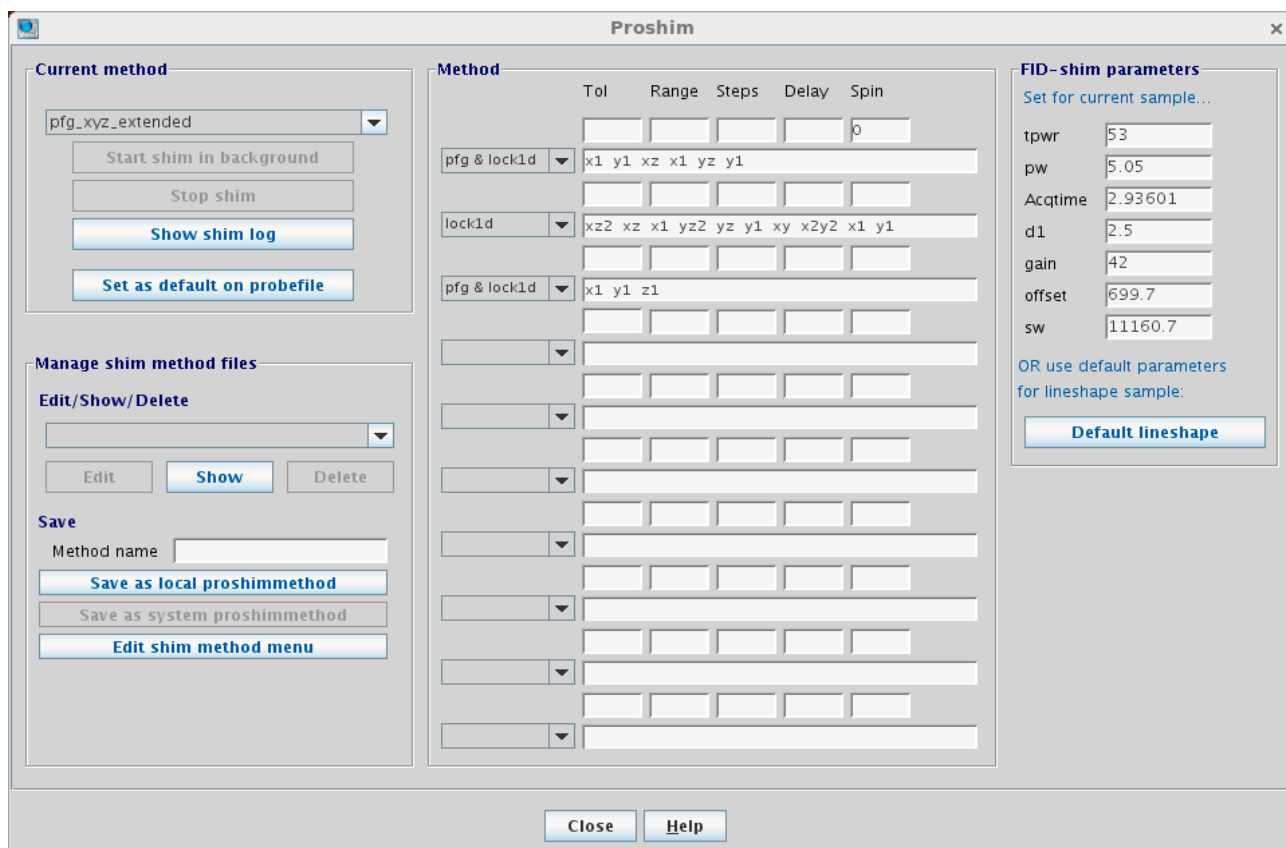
Proshim

Current method

pfg_xyz_extended

Start shim in background

Stop shim

Show shim log

Set as default on probefile

Manage shim method files

Edit/Show/Delete

Edit Show Delete

Save

Method name

Save as local proshimmethod

Save as system proshimmethod

Edit shim method menu

Method

Tol Range Steps Delay Spin

0

pfg & lock1d x1 y1 xz x1 yz y1

lock1d xz2 xz x1 yz2 yz y1 xy x2y2 x1 y1

pfg & lock1d x1 y1 z1

FID-shim parameters

Set for current sample...

tpwr 53

pw 5.05

Acqtime 2.93601

d1 2.5

gain 42

offset 699.7

sw 11160.7

OR use default parameters for lineshape sample:

Default lineshape

Close Help